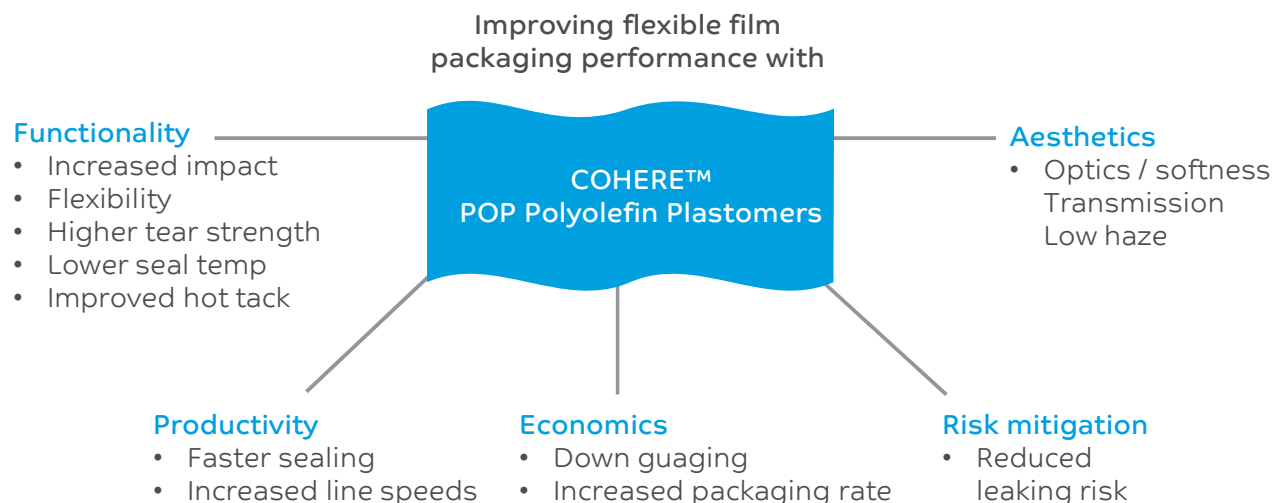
Improving flexible film packaging performance with

COHERE™
POP Polyolefin Plastomers

Functionality
• Increased impact
• Flexibility
• Higher tear strength
• Lower seal temp
• Improved hot tack

Aesthetics
• Optics / softness
Transmission
Low haze

Productivity
• Faster sealing
• Increased line speeds

Economics
• Down guaging
• Increased packaging rate

Risk mitigation
• Reduced leaking risk